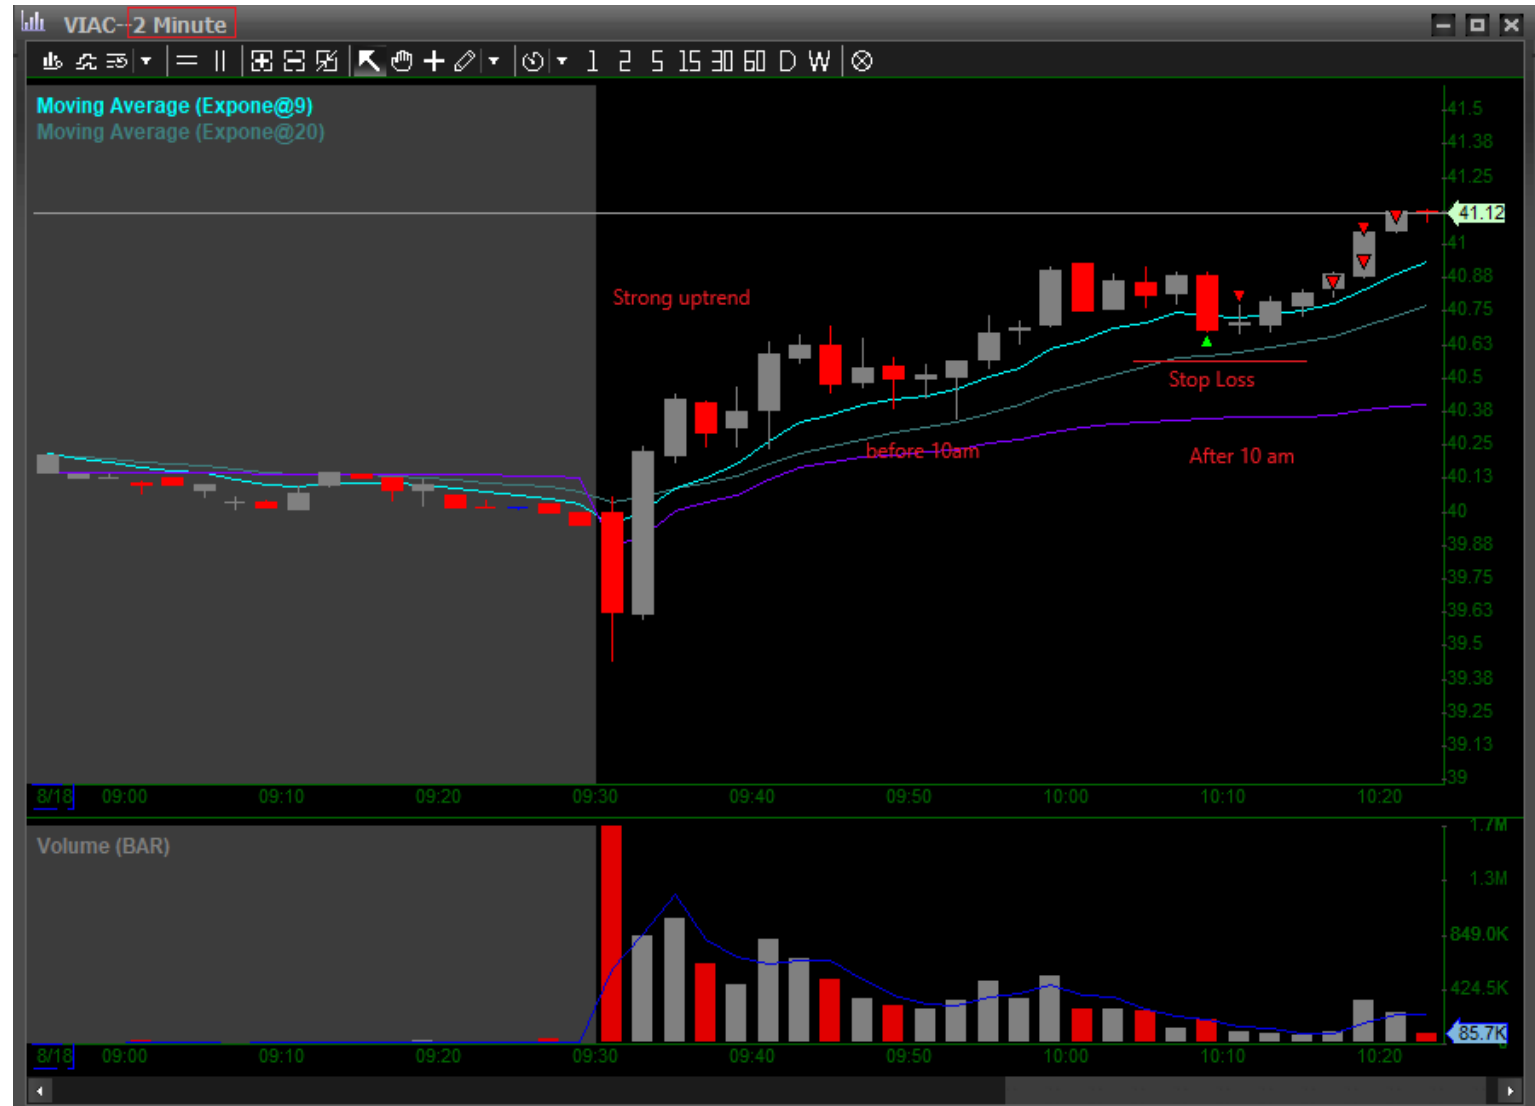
VIAC--2 Minute

1 2 5 15 30 60 D W

Moving Average (Expone@9)
Moving Average (Expone@20)

Strong uptrend

Stop Loss

before 10am

After 10 am

41.5
41.38
41.25
41.12
41
40.88
40.75
40.63
40.5
40.38
40.25
40.13
40
39.88
39.75
39.63
39.5
39.38
39.25
39.13
39

8/18 09:00 09:10 09:20 09:30 09:40 09:50 10:00 10:10 10:20

Volume (BAR)

1.7M
1.3M
849.0K
424.5K
85.7K

8/18 09:00 09:10 09:20 09:30 09:40 09:50 10:00 10:10 10:20